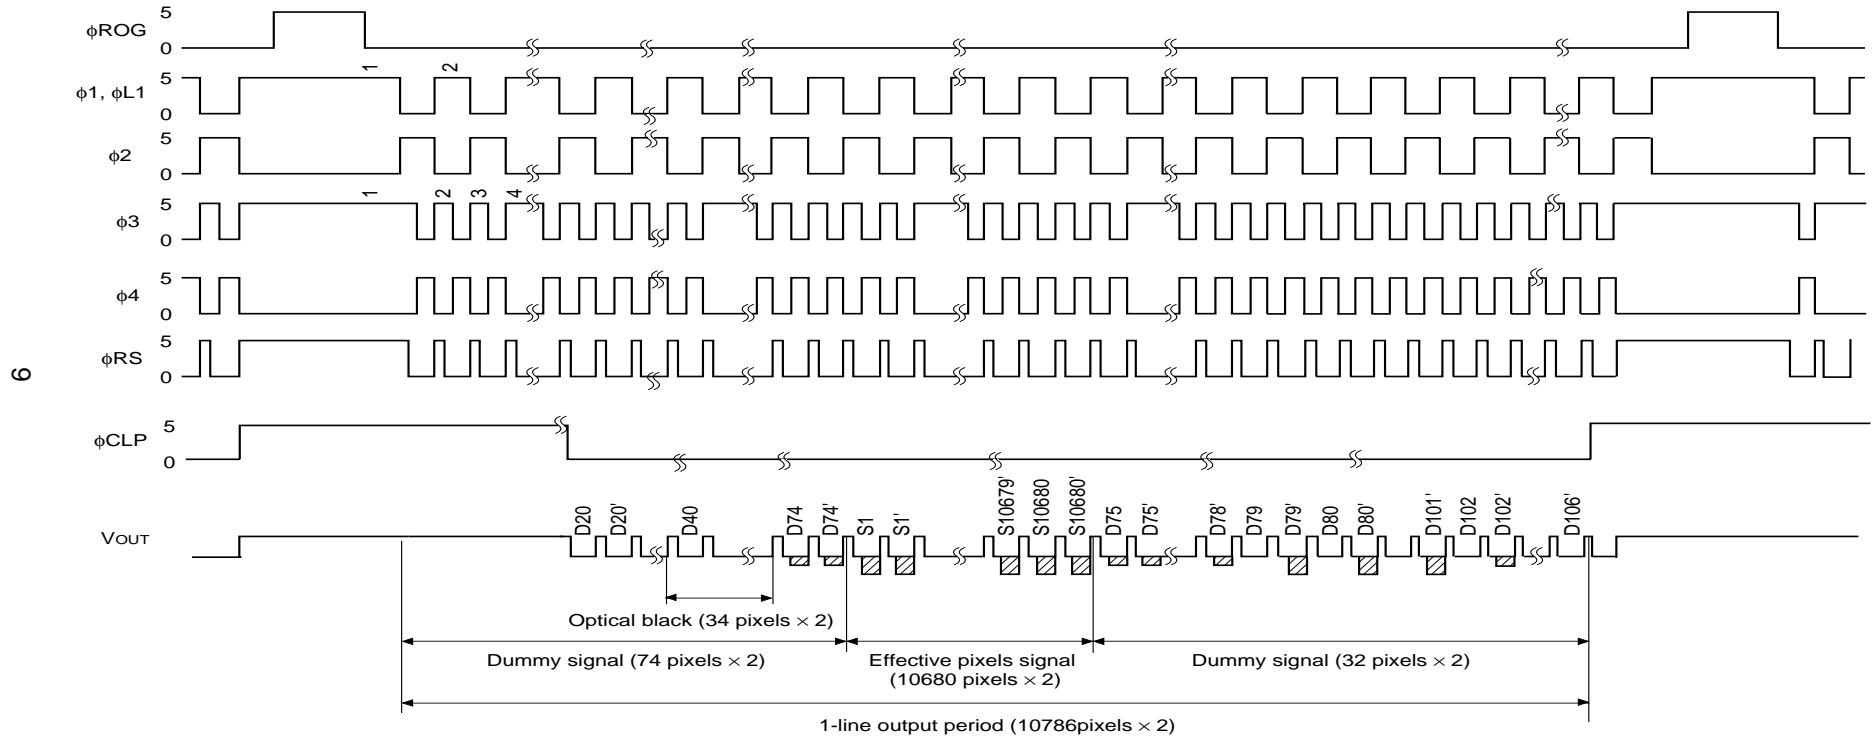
φROG 5 0

φ1, φL1 5 0 1 2

φ2 5 0

φ3 5 0 1 2 3 4

φ4 5 0

φRS 5 0

6

φCLP 5 0

VOUT

D20 D20' D40 D74 D74' S1 S1' S10679' S10680 S10680' D75 D75' D78' D79 D79' D80 D80' D101' D102 D102' D106'

Optical black (34 pixels × 2)

Dummy signal (74 pixels × 2)

Effective pixels signal (10680 pixels × 2)

Dummy signal (32 pixels × 2)

1-line output period (10786pixels × 2)